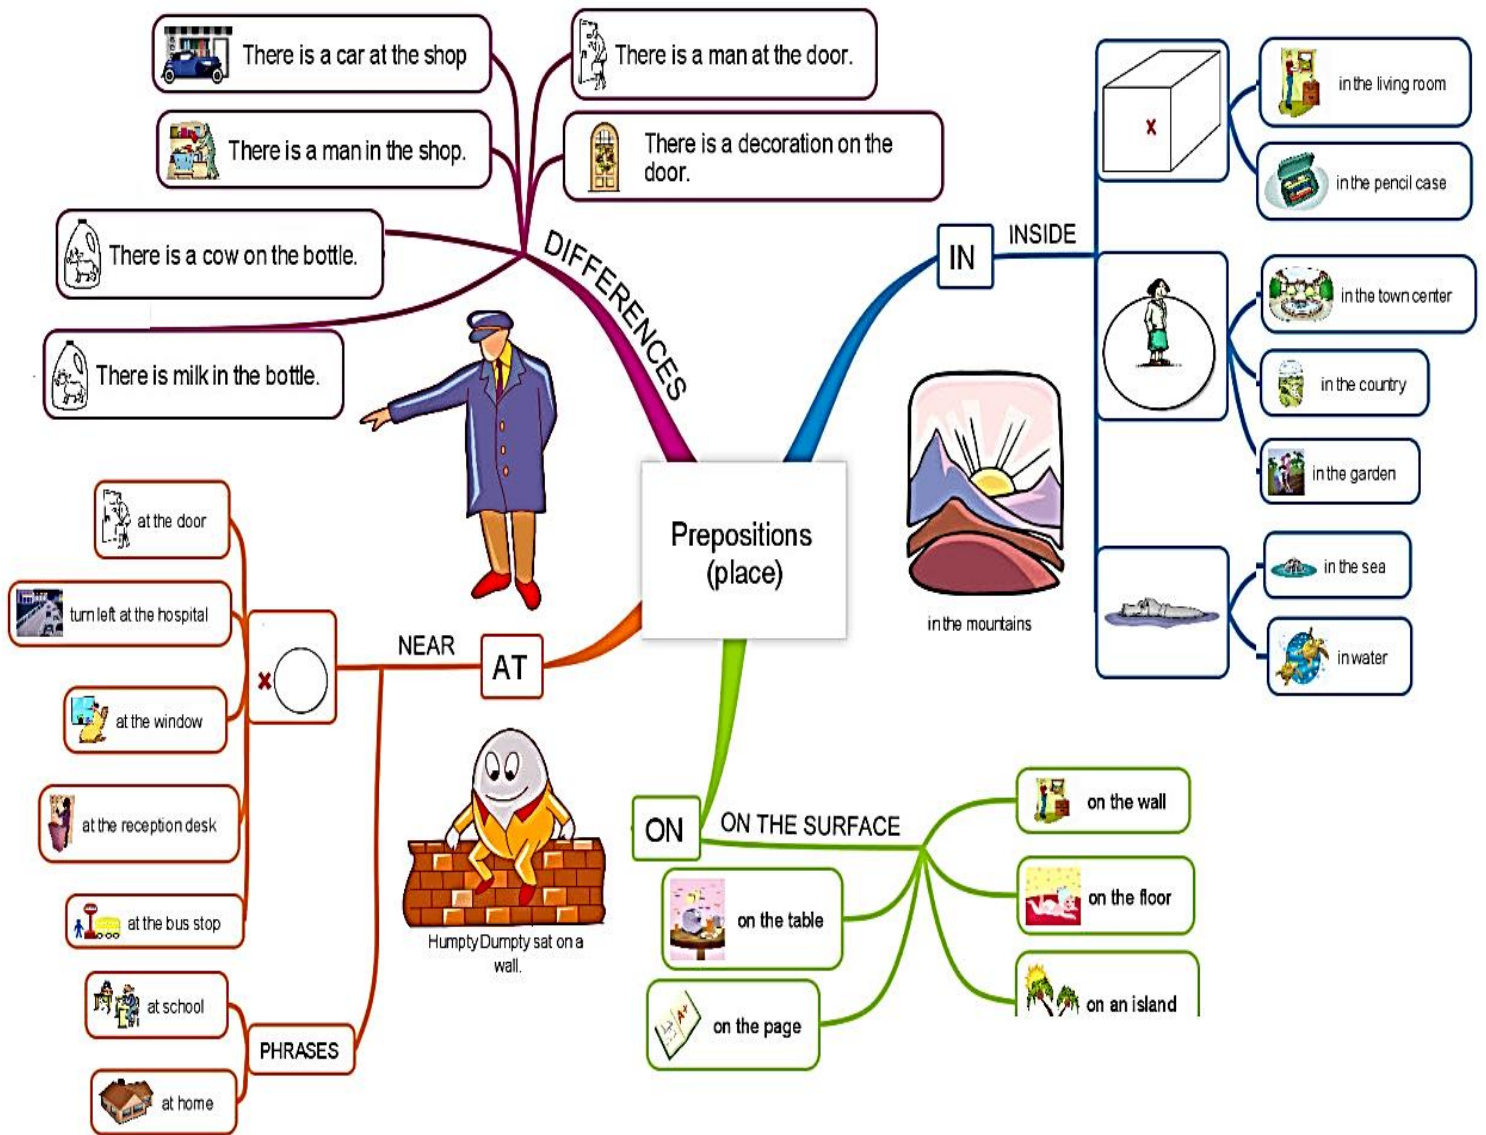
There is a car at the shop

There is a man at the door.

There is a man in the shop.

There is a decoration on the door.

There is a cow on the bottle.

There is milk in the bottle.

DIFFERENCES

IN

INSIDE

x

in the living room

in the pencil case

in the town center

in the country

in the garden

in the mountains

in the sea

in water

Prepositions (place)

at the door

turn left at the hospital

at the window

at the reception desk

at the bus stop

x

NEAR

AT

Humpty Dumpty sat on a wall.

at school

at home

PHRASES

ON

ON THE SURFACE

on the wall

on the table

on the floor

on the page

on an island